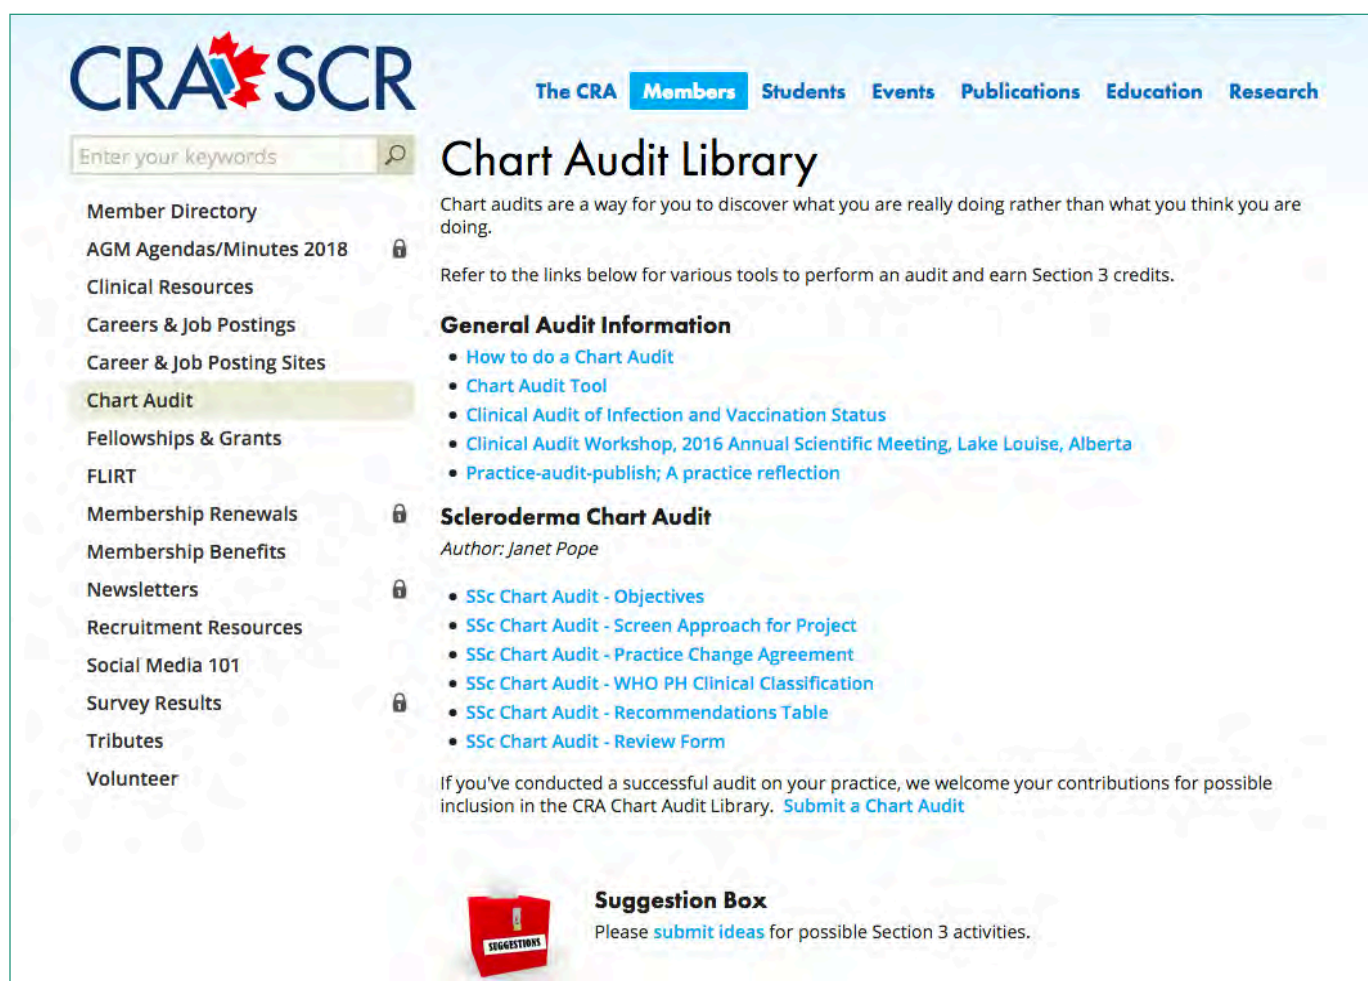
CRA SCR

The CRA Members Students Events Publications Education Research

Enter your keywords

Member Directory
AGM Agendas/Minutes 2018
Clinical Resources
Careers & Job Postings
Career & Job Posting Sites
Chart Audit
Fellowships & Grants
FLIRT
Membership Renewals
Membership Benefits
Newsletters
Recruitment Resources
Social Media 101
Survey Results
Tributes
Volunteer

Chart Audit Library

Chart audits are a way for you to discover what you are really doing rather than what you think you are doing.

Refer to the links below for various tools to perform an audit and earn Section 3 credits.

General Audit Information

- How to do a Chart Audit
- Chart Audit Tool
- Clinical Audit of Infection and Vaccination Status
- Clinical Audit Workshop, 2016 Annual Scientific Meeting, Lake Louise, Alberta
- Practice-audit-publish; A practice reflection

Scleroderma Chart Audit

Author: Janet Pope

- SSc Chart Audit - Objectives
- SSc Chart Audit - Screen Approach for Project
- SSc Chart Audit - Practice Change Agreement
- SSc Chart Audit - WHO PH Clinical Classification
- SSc Chart Audit - Recommendations Table
- SSc Chart Audit - Review Form

If you've conducted a successful audit on your practice, we welcome your contributions for possible inclusion in the CRA Chart Audit Library. Submit a Chart Audit

SUGGESTIONS

Suggestion Box

Please submit ideas for possible Section 3 activities.